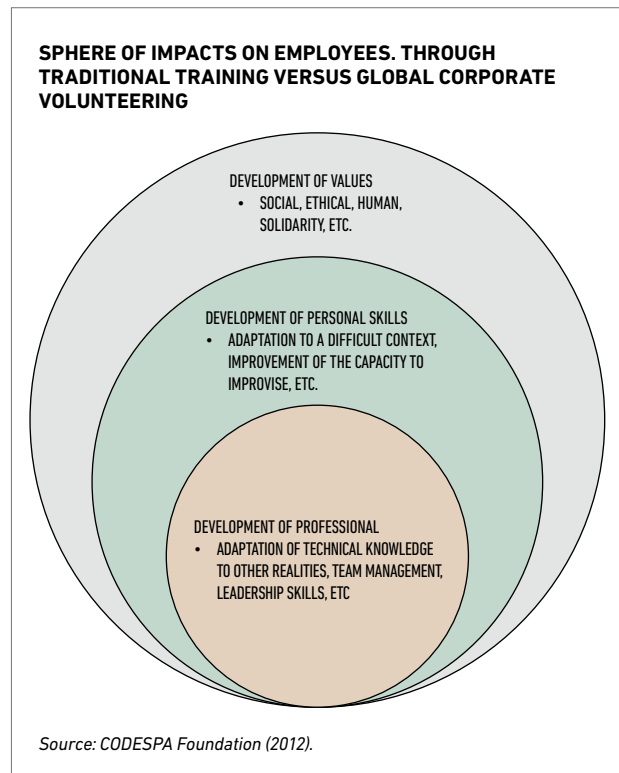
SPHERE OF IMPACTS ON EMPLOYEES. THROUGH TRADITIONAL TRAINING VERSUS GLOBAL CORPORATE VOLUNTEERING

DEVELOPMENT OF VALUES
• SOCIAL, ETHICAL, HUMAN, SOLIDARITY, ETC.

DEVELOPMENT OF PERSONAL SKILLS
• ADAPTATION TO A DIFFICULT CONTEXT, IMPROVEMENT OF THE CAPACITY TO IMPROVISE, ETC.

DEVELOPMENT OF PROFESSIONAL
• ADAPTATION OF TECHNICAL KNOWLEDGE TO OTHER REALITIES, TEAM MANAGEMENT, LEADERSHIP SKILLS, ETC

Source: CODESPA Foundation (2012).